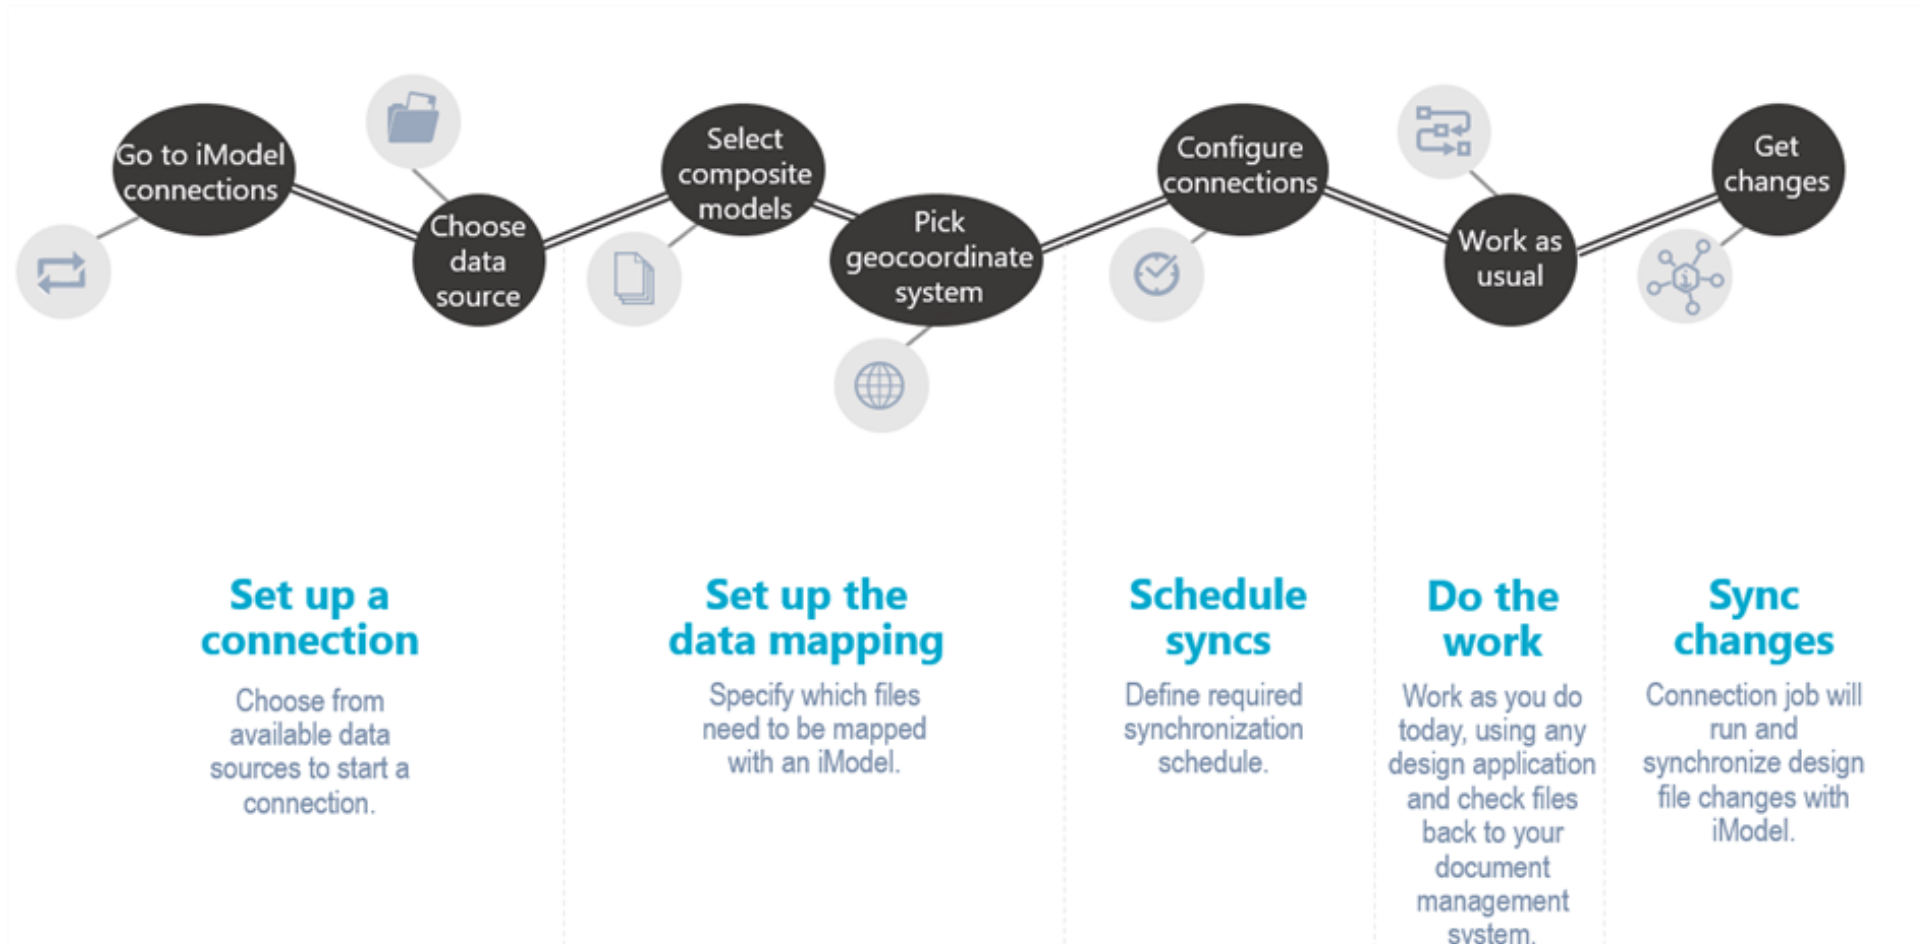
Go to iModel connections

Choose data source

Select composite models

Pick geocoordinate system

Configure connections

Work as usual

Get changes

Set up a connection

Choose from available data sources to start a connection.

Set up the data mapping

Specify which files need to be mapped with an iModel.

Schedule syncs

Define required synchronization schedule.

Do the work

Work as you do today, using any design application and check files back to your document management system.

Sync changes

Connection job will run and synchronize design file changes with iModel.